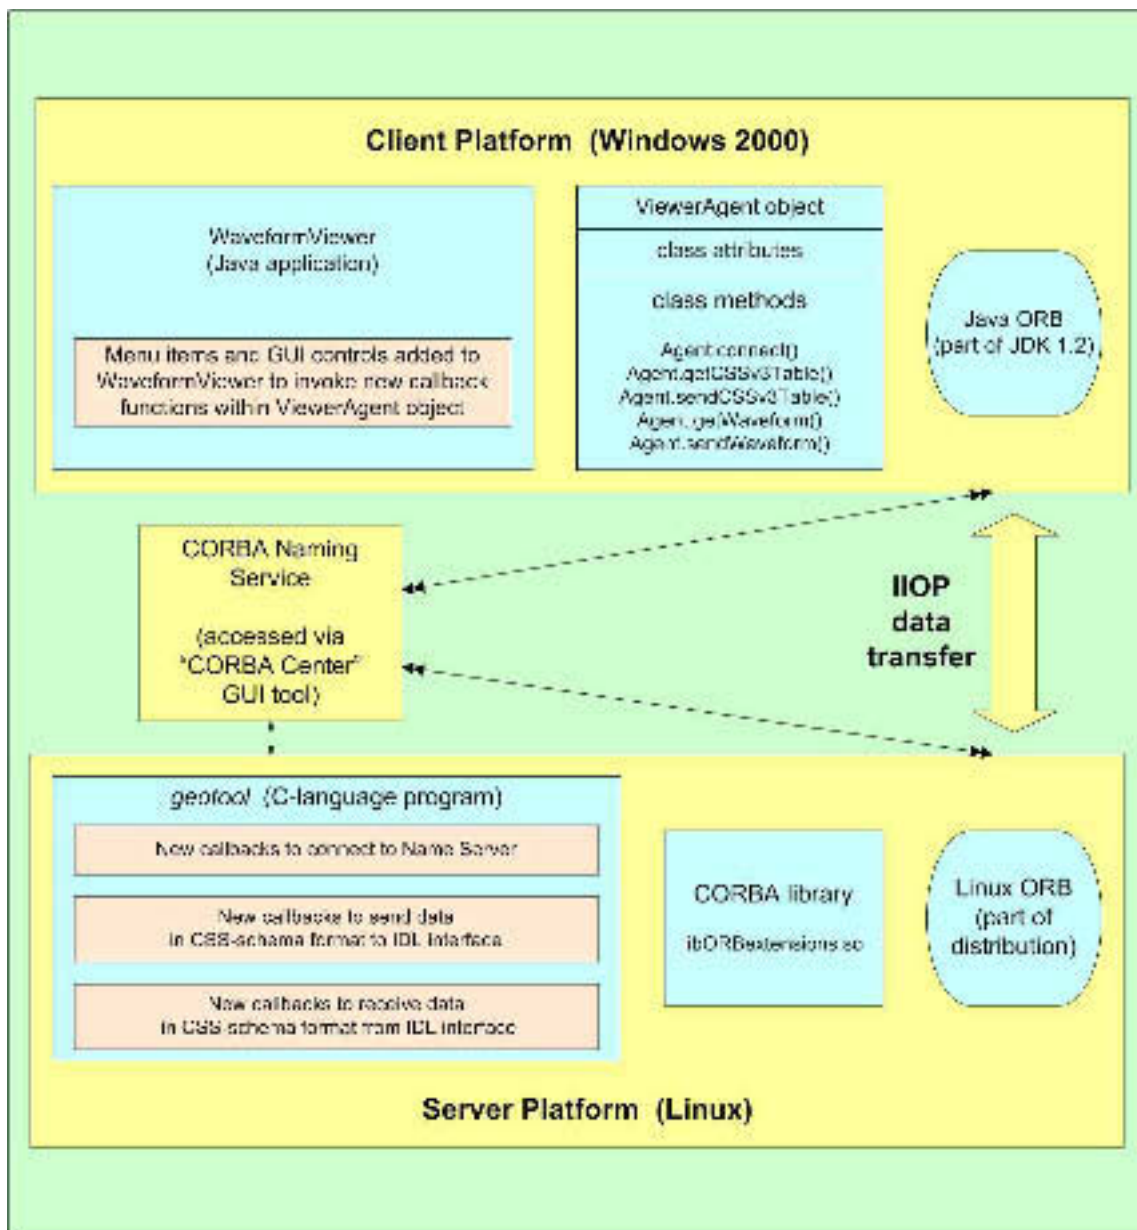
Client Platform (Windows 2000)

WaveformViewer
(Java application)

Menu items and GUI controls added to WaveformViewer to invoke new callback functions within ViewerAgent object

ViewerAgent object

class attributes

class methods

Agent.connect()
Agent.getCSSv3Table()
Agent.sendCSSv3Table()
Agent.getWaveform()
Agent.sendWaveform()

Java ORB
(part of JDK 1.2)

CORBA Naming Service

(accessed via "CORBA Center" GUI tool)

IIOP
data
transfer

geotool (C-language program)

New callbacks to connect to Name Server

New callbacks to send data in CSS-schema format to IDL interface

New callbacks to receive data in CSS schema format from IDL interface

CORBA library

libORBextensions.so

Linux ORB
(part of distribution)

Server Platform (Linux)